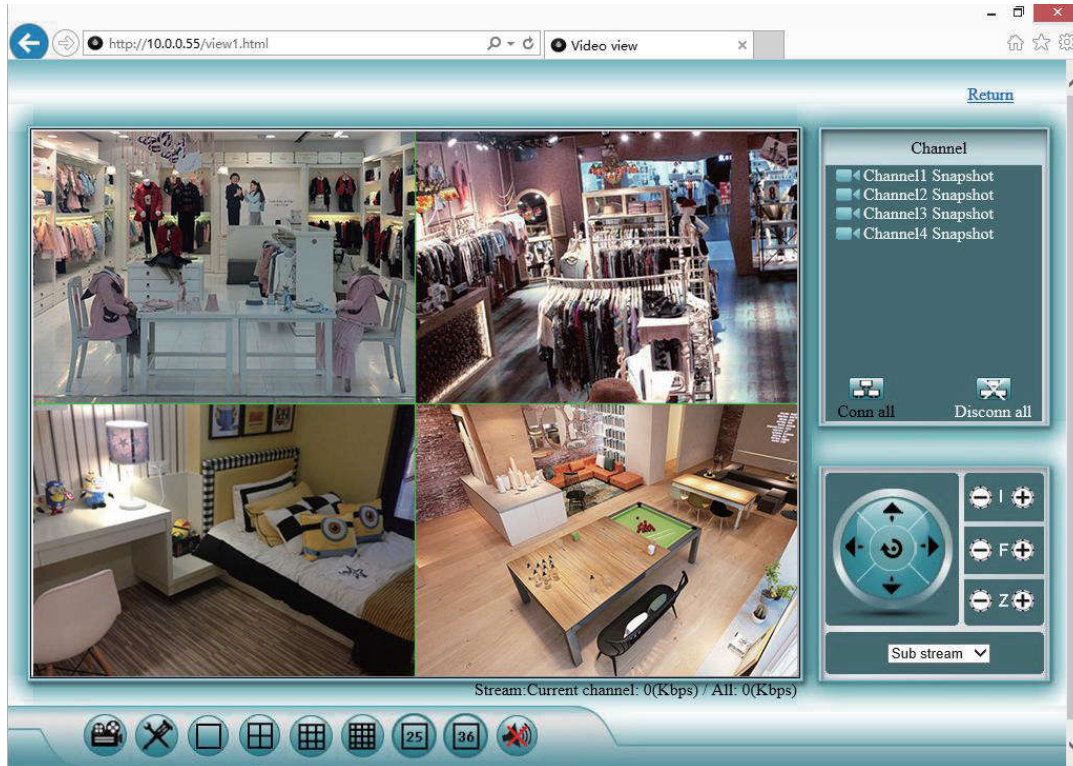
http://10.0.0.55/view1.html

Video view

Return

Channel

Channel1 Snapshot
Channel2 Snapshot
Channel3 Snapshot
Channel4 Snapshot

Conn all

Disconn all

I

F

Z

Sub stream

Stream:Current channel: 0(Kbps) / All: 0(Kbps)

25

36